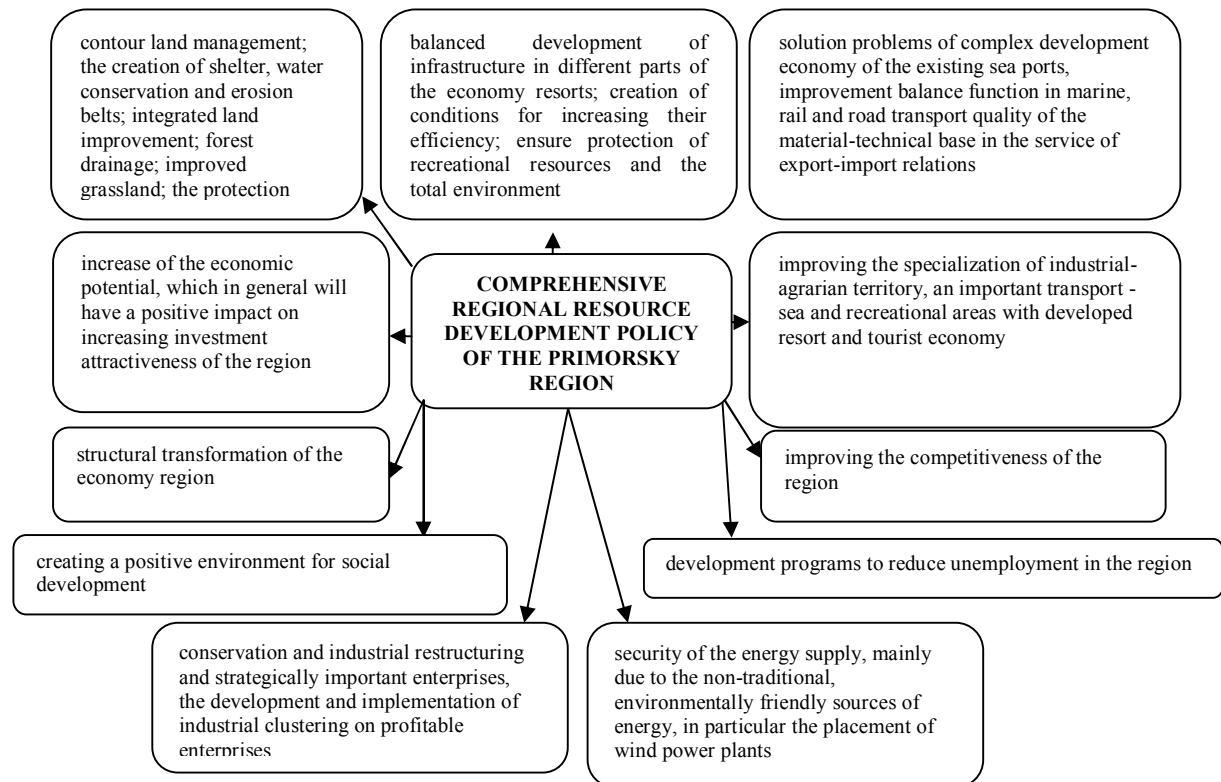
contour land management; the creation of shelter, water conservation and erosion belts; integrated land improvement; forest drainage; improved grassland; the protection

balanced development of infrastructure in different parts of the economy resorts; creation of conditions for increasing their efficiency; ensure protection of recreational resources and the total environment

solution problems of complex development economy of the existing sea ports, improvement balance function in marine, rail and road transport quality of the material-technical base in the service of export-import relations

increase of the economic potential, which in general will have a positive impact on increasing investment attractiveness of the region

COMPREHENSIVE REGIONAL RESOURCE DEVELOPMENT POLICY OF THE PRIMORSKY REGION

improving the specialization of industrial-agrarian territory, an important transport - sea and recreational areas with developed resort and tourist economy

structural transformation of the economy region

improving the competitiveness of the region

creating a positive environment for social development

development programs to reduce unemployment in the region

conservation and industrial restructuring and strategically important enterprises, the development and implementation of industrial clustering on profitable enterprises

security of the energy supply, mainly due to the non-traditional, environmentally friendly sources of energy, in particular the placement of wind power plants